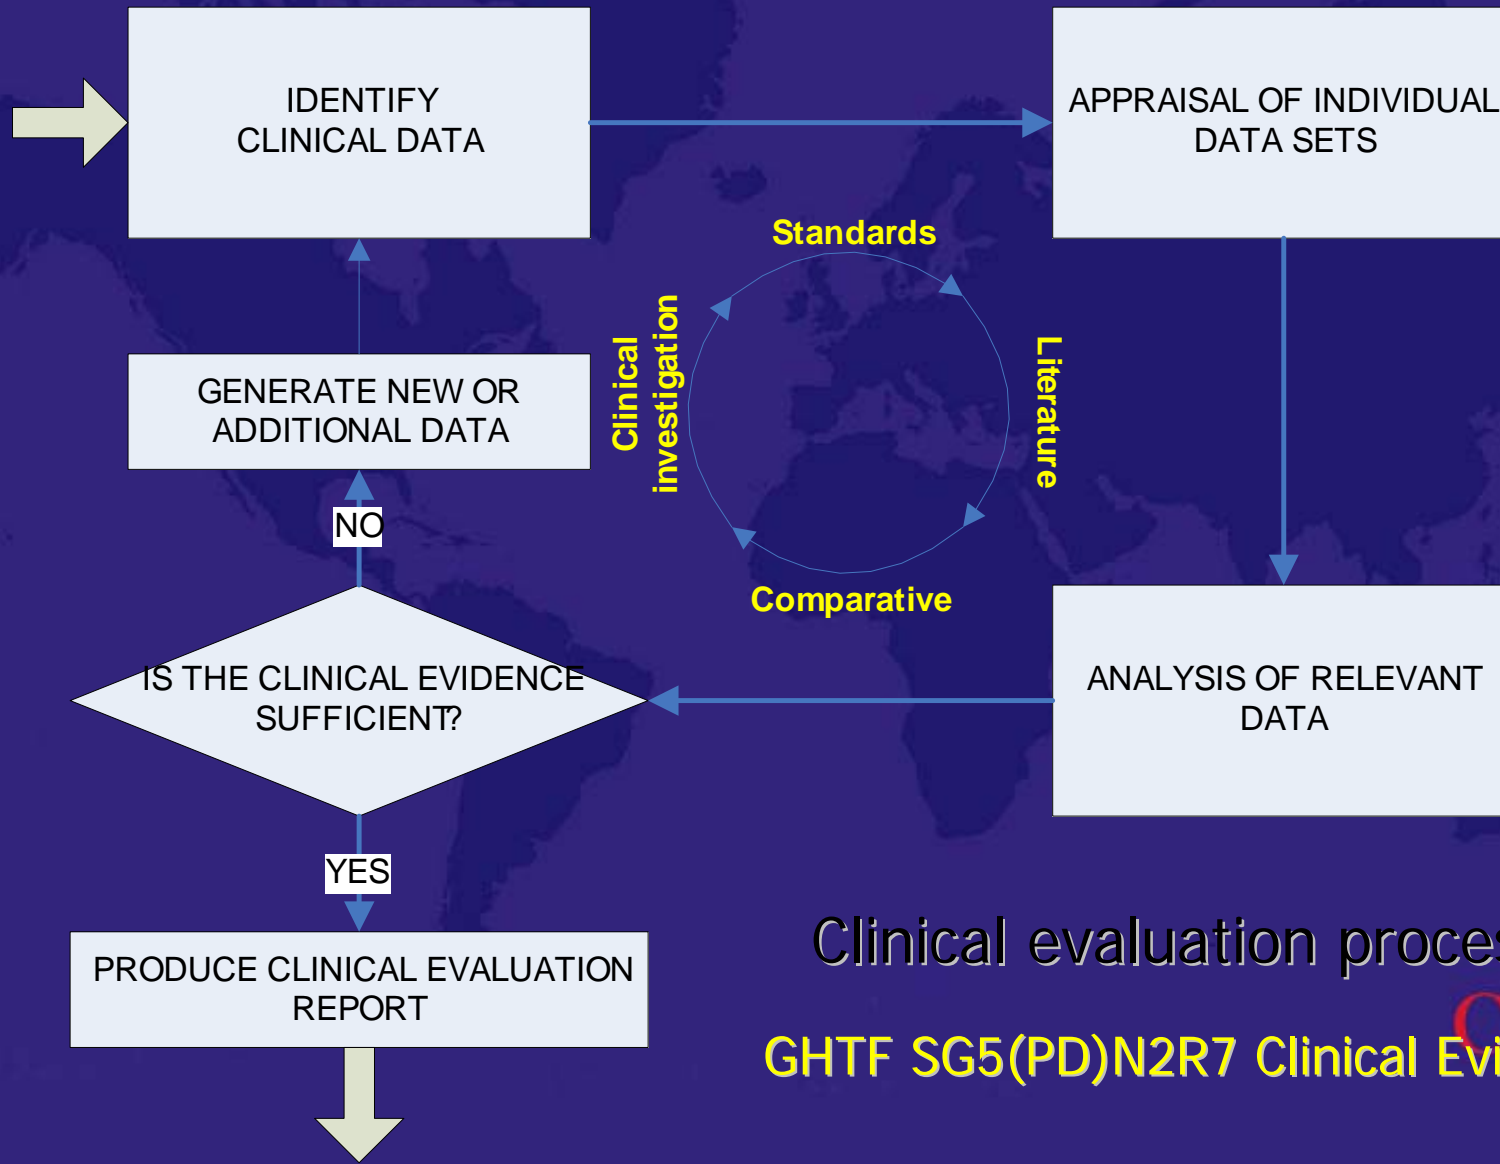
IDENTIFY CLINICAL DATA

APPRAISAL OF INDIVIDUAL DATA SETS

Standards

Clinical investigation

Literature

Comparative

GENERATE NEW OR ADDITIONAL DATA

NO

IS THE CLINICAL EVIDENCE SUFFICIENT?

ANALYSIS OF RELEVANT DATA

YES

PRODUCE CLINICAL EVALUATION REPORT

Clinical evaluation proces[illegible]

GHTF SG5(PD)N2R7 Clinical Evi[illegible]